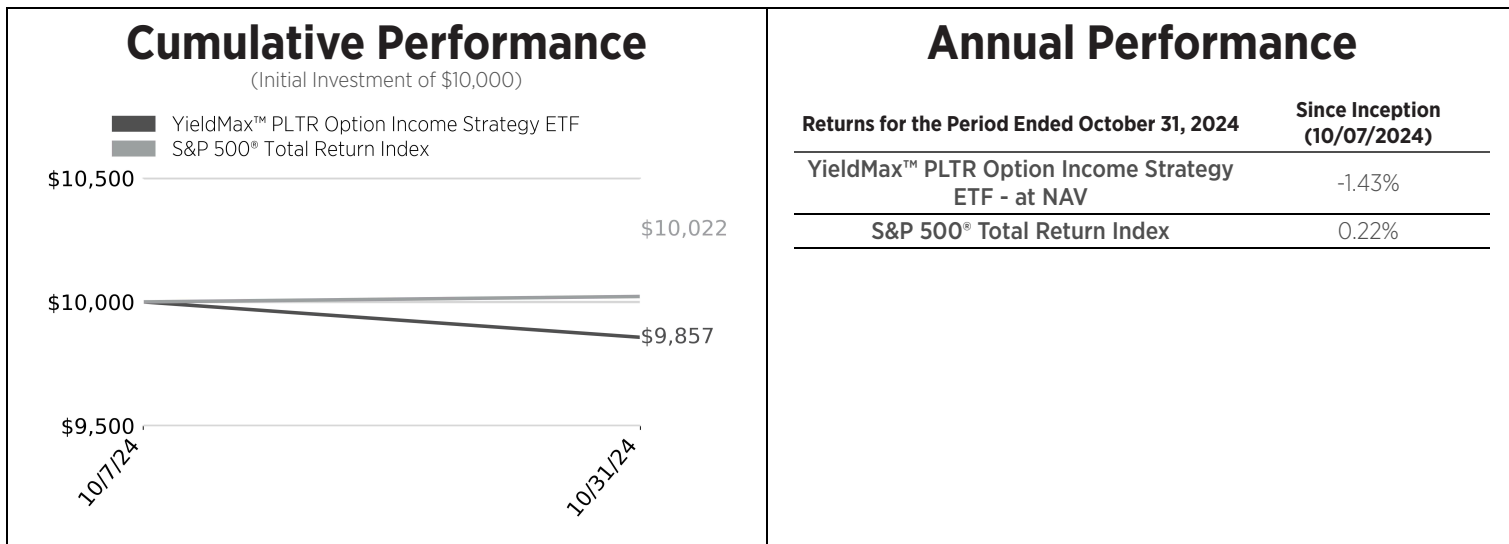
Cumulative Performance
(Initial Investment of $10,000)

YieldMax™ PLTR Option Income Strategy ETF
S&P 500® Total Return Index

$10,500
$10,022
$10,000
$9,857
$9,500
10/7/24
10/31/24

Annual Performance

| Returns for the Period Ended October 31, 2024 | Since Inception (10/07/2024) |
|---|---|
| YieldMax™ PLTR Option Income Strategy ETF - at NAV | -1.43% |
| S&P 500® Total Return Index | 0.22% |